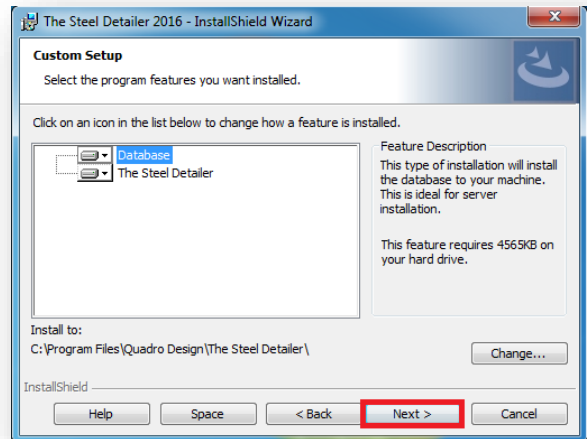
The Steel Detailer 2016 - InstallShield Wizard

Custom Setup

Select the program features you want installed.

Click on an icon in the list below to change how a feature is installed.

Database
The Steel Detailer

Feature Description

This type of installation will install the database to your machine. This is ideal for server installation.

This feature requires 4565KB on your hard drive.

Install to:

C:\Program Files\Quadro Design\The Steel Detailer\

Change...

InstallShield

Help

Space

< Back

Next >

Cancel